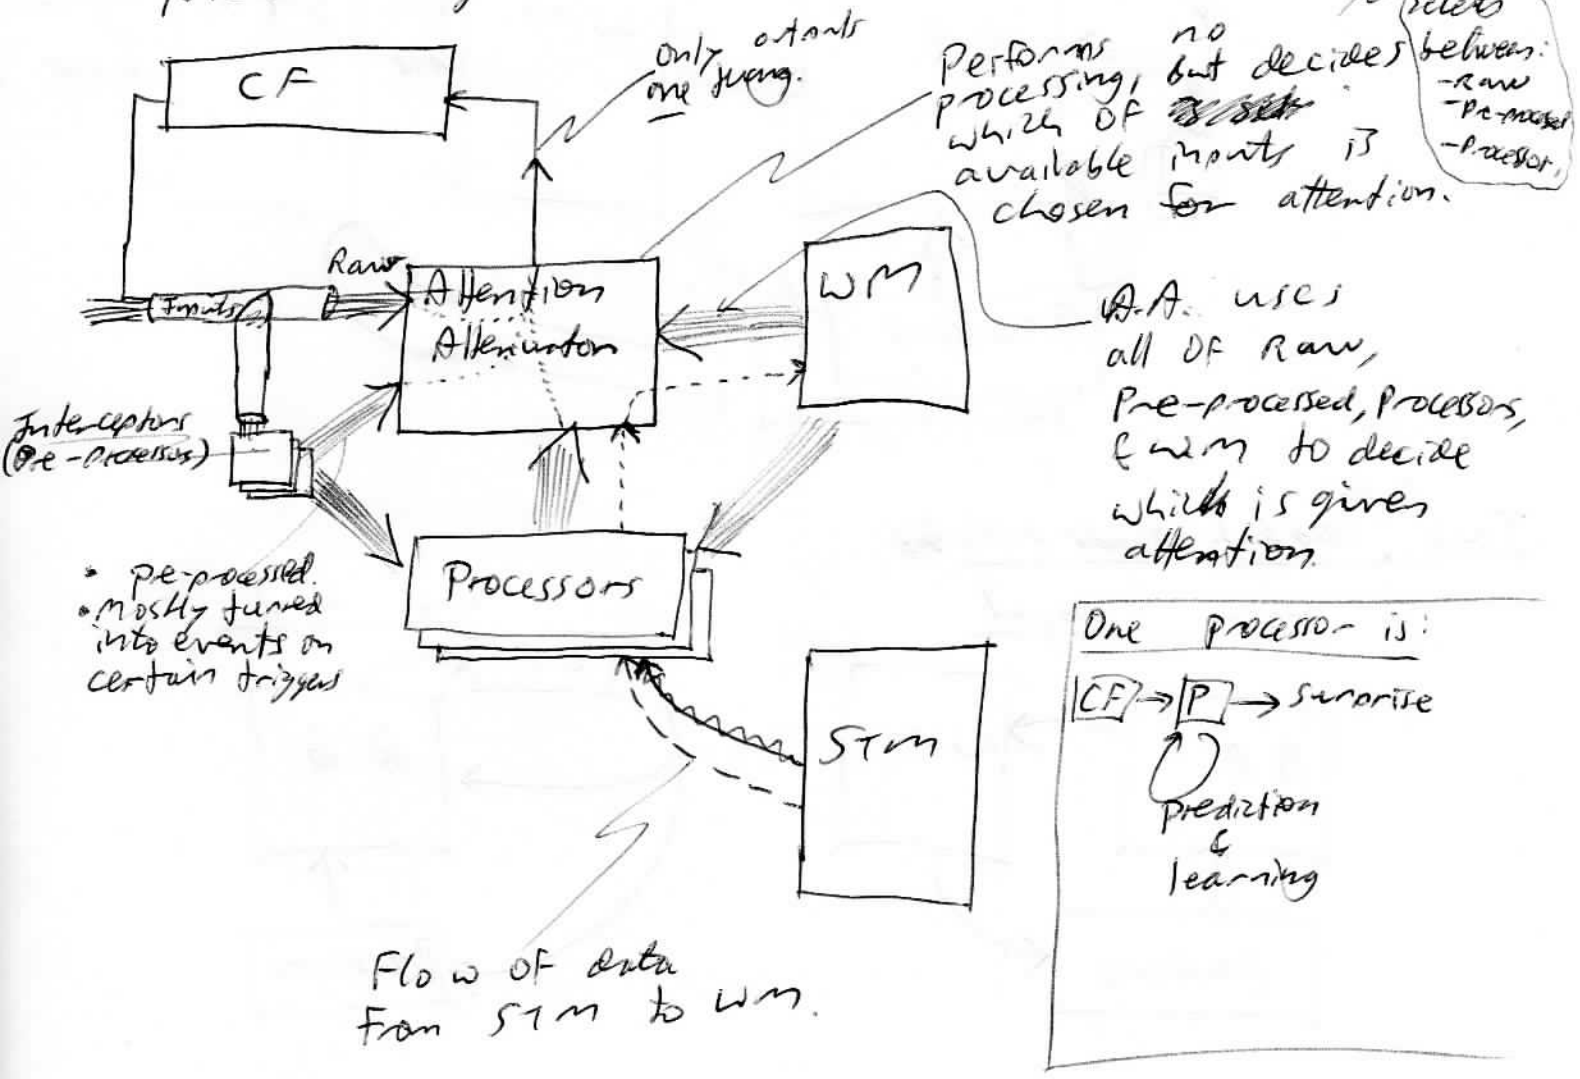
CF

Only attends one thing.

Performs no processing, but decides which of available inputs is chosen for attention.

selects between:
-Raw
-Pre-processed
-Processor.

Raw

Inputs

Attention Attenuator

WM

A.A. uses all of Raw, Pre-processed, Processors, & WM to decide which is given attention.

Interceptors (Pre-Processors)

• pre-processed.
• Mostly turned into events on certain triggers

Processors

One processor is:

CF → P → Surprise

Prediction & learning

STM

Flow of data from STM to WM.